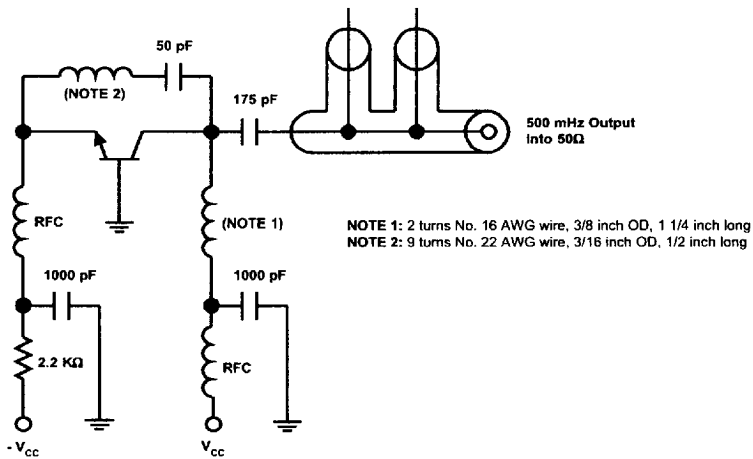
50 pF

(NOTE 2)

175 pF

500 mHz Output into 50Ω

RFC

(NOTE 1)

NOTE 1: 2 turns No. 16 AWG wire, 3/8 inch OD, 1 1/4 inch long
NOTE 2: 9 turns No. 22 AWG wire, 3/16 inch OD, 1/2 inch long

1000 pF

1000 pF

2.2 KΩ

RFC

$-V_{CC}$

$V_{CC}$